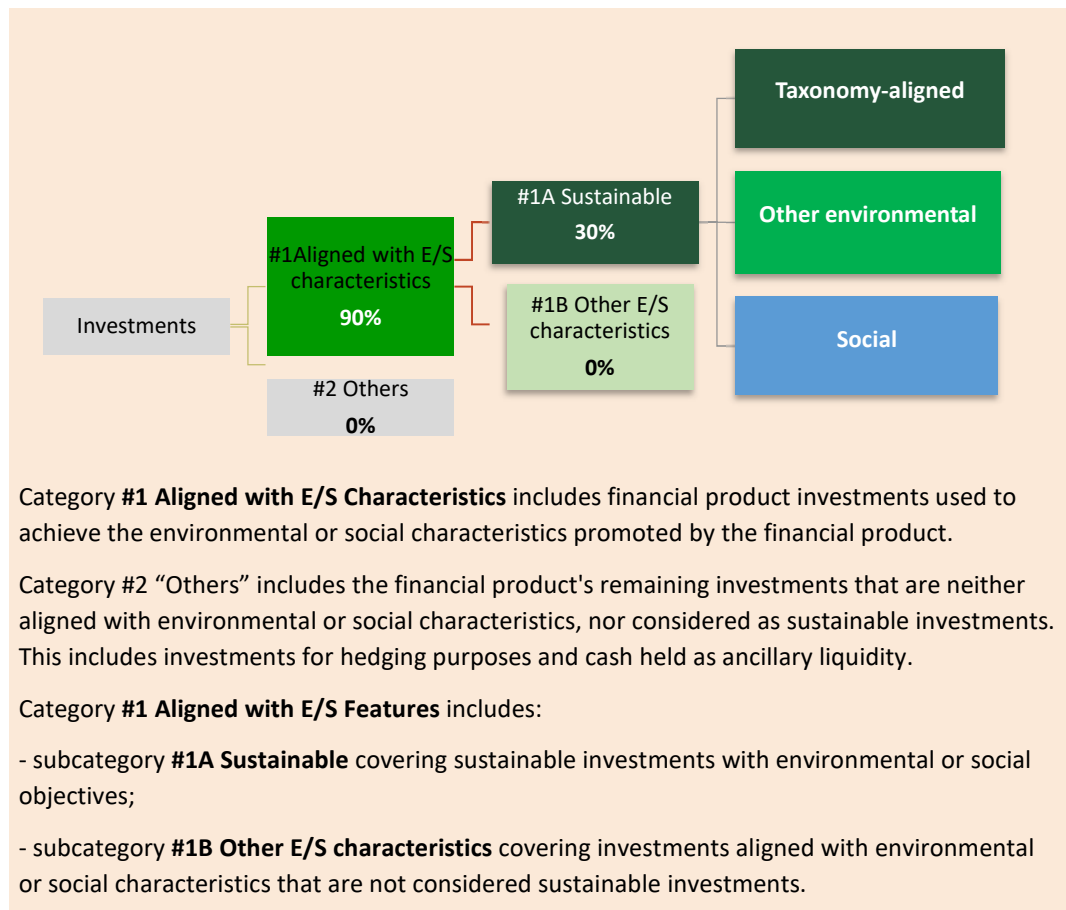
Investments

#1Aligned with E/S characteristics
90%

#2 Others
0%

#1A Sustainable
30%

#1B Other E/S characteristics
0%

Taxonomy-aligned

Other environmental

Social

Category **#1 Aligned with E/S Characteristics** includes financial product investments used to achieve the environmental or social characteristics promoted by the financial product.

Category #2 “Others” includes the financial product's remaining investments that are neither aligned with environmental or social characteristics, nor considered as sustainable investments. This includes investments for hedging purposes and cash held as ancillary liquidity.

Category **#1 Aligned with E/S Features** includes:

- subcategory **#1A Sustainable** covering sustainable investments with environmental or social objectives;

- subcategory **#1B Other E/S characteristics** covering investments aligned with environmental or social characteristics that are not considered sustainable investments.